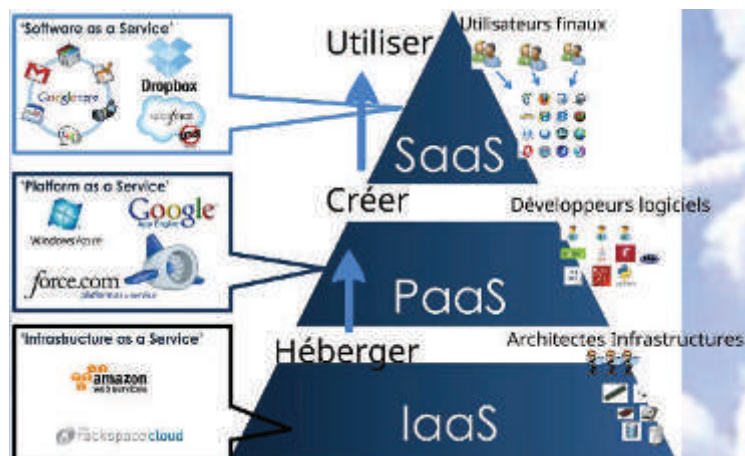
'Software as a Service'

Google Apps

Dropbox

salesforce

Utiliser

Utilisateurs finaux

SaaS

'Platform as a Service'

Windows Azure

Google App Engine

force.com

Créer

Développeurs logiciels

PaaS

'Infrastructure as a Service'

amazon web services

rackspace cloud

Héberger

Architectes Infrastructures

IaaS